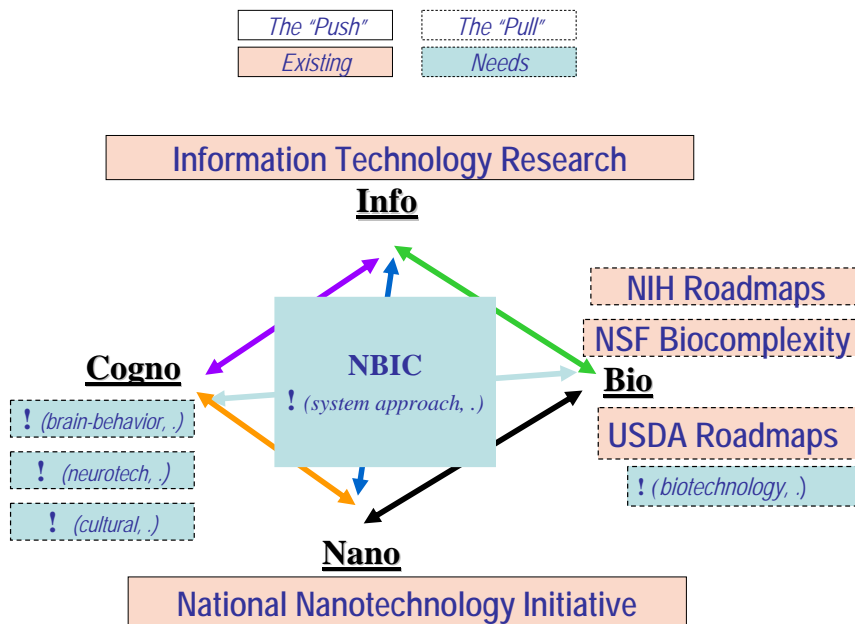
The “Push”

The “Pull”

Existing

Needs

Information Technology Research

Info

NIH Roadmaps

NSF Biocomplexity

Cogno

NBIC

! (system approach, .)

Bio

! (brain-behavior, .)

! (neurotech, .)

! (cultural, .)

USDA Roadmaps

! (biotechnology, .)

Nano

National Nanotechnology Initiative